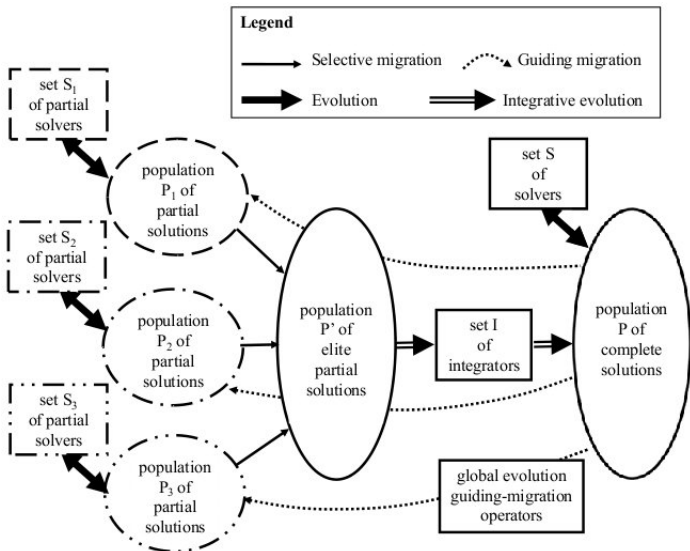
Legend

Selective migration

Guiding migration

Evolution

Integrative evolution

set $S_1$ of partial solvers

population $P_1$ of partial solutions

set $S_2$ of partial solvers

population $P_2$ of partial solutions

set $S_3$ of partial solvers

population $P_3$ of partial solutions

population P' of elite partial solutions

set I of integrators

set S of solvers

population P of complete solutions

global evolution guiding-migration operators